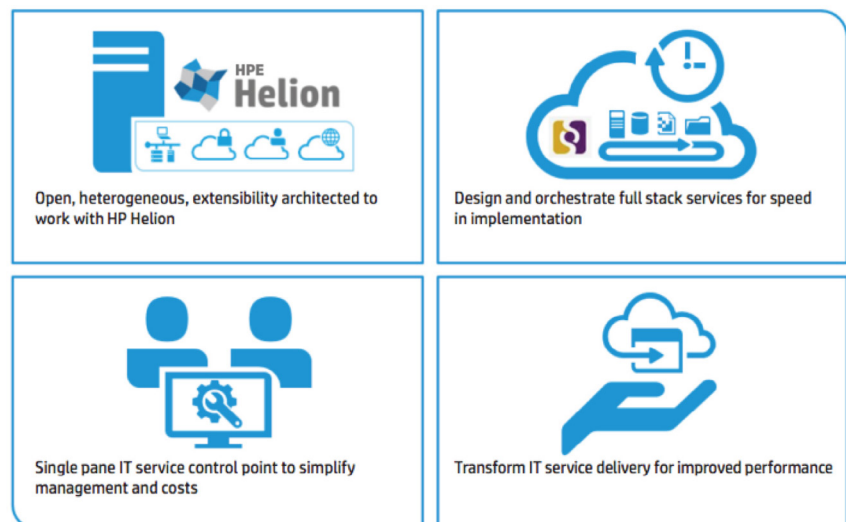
HPE Helion

Open, heterogeneous, extensibility architected to work with HP Helion

Design and orchestrate full stack services for speed in implementation

Single pane IT service control point to simplify management and costs

Transform IT service delivery for improved performance